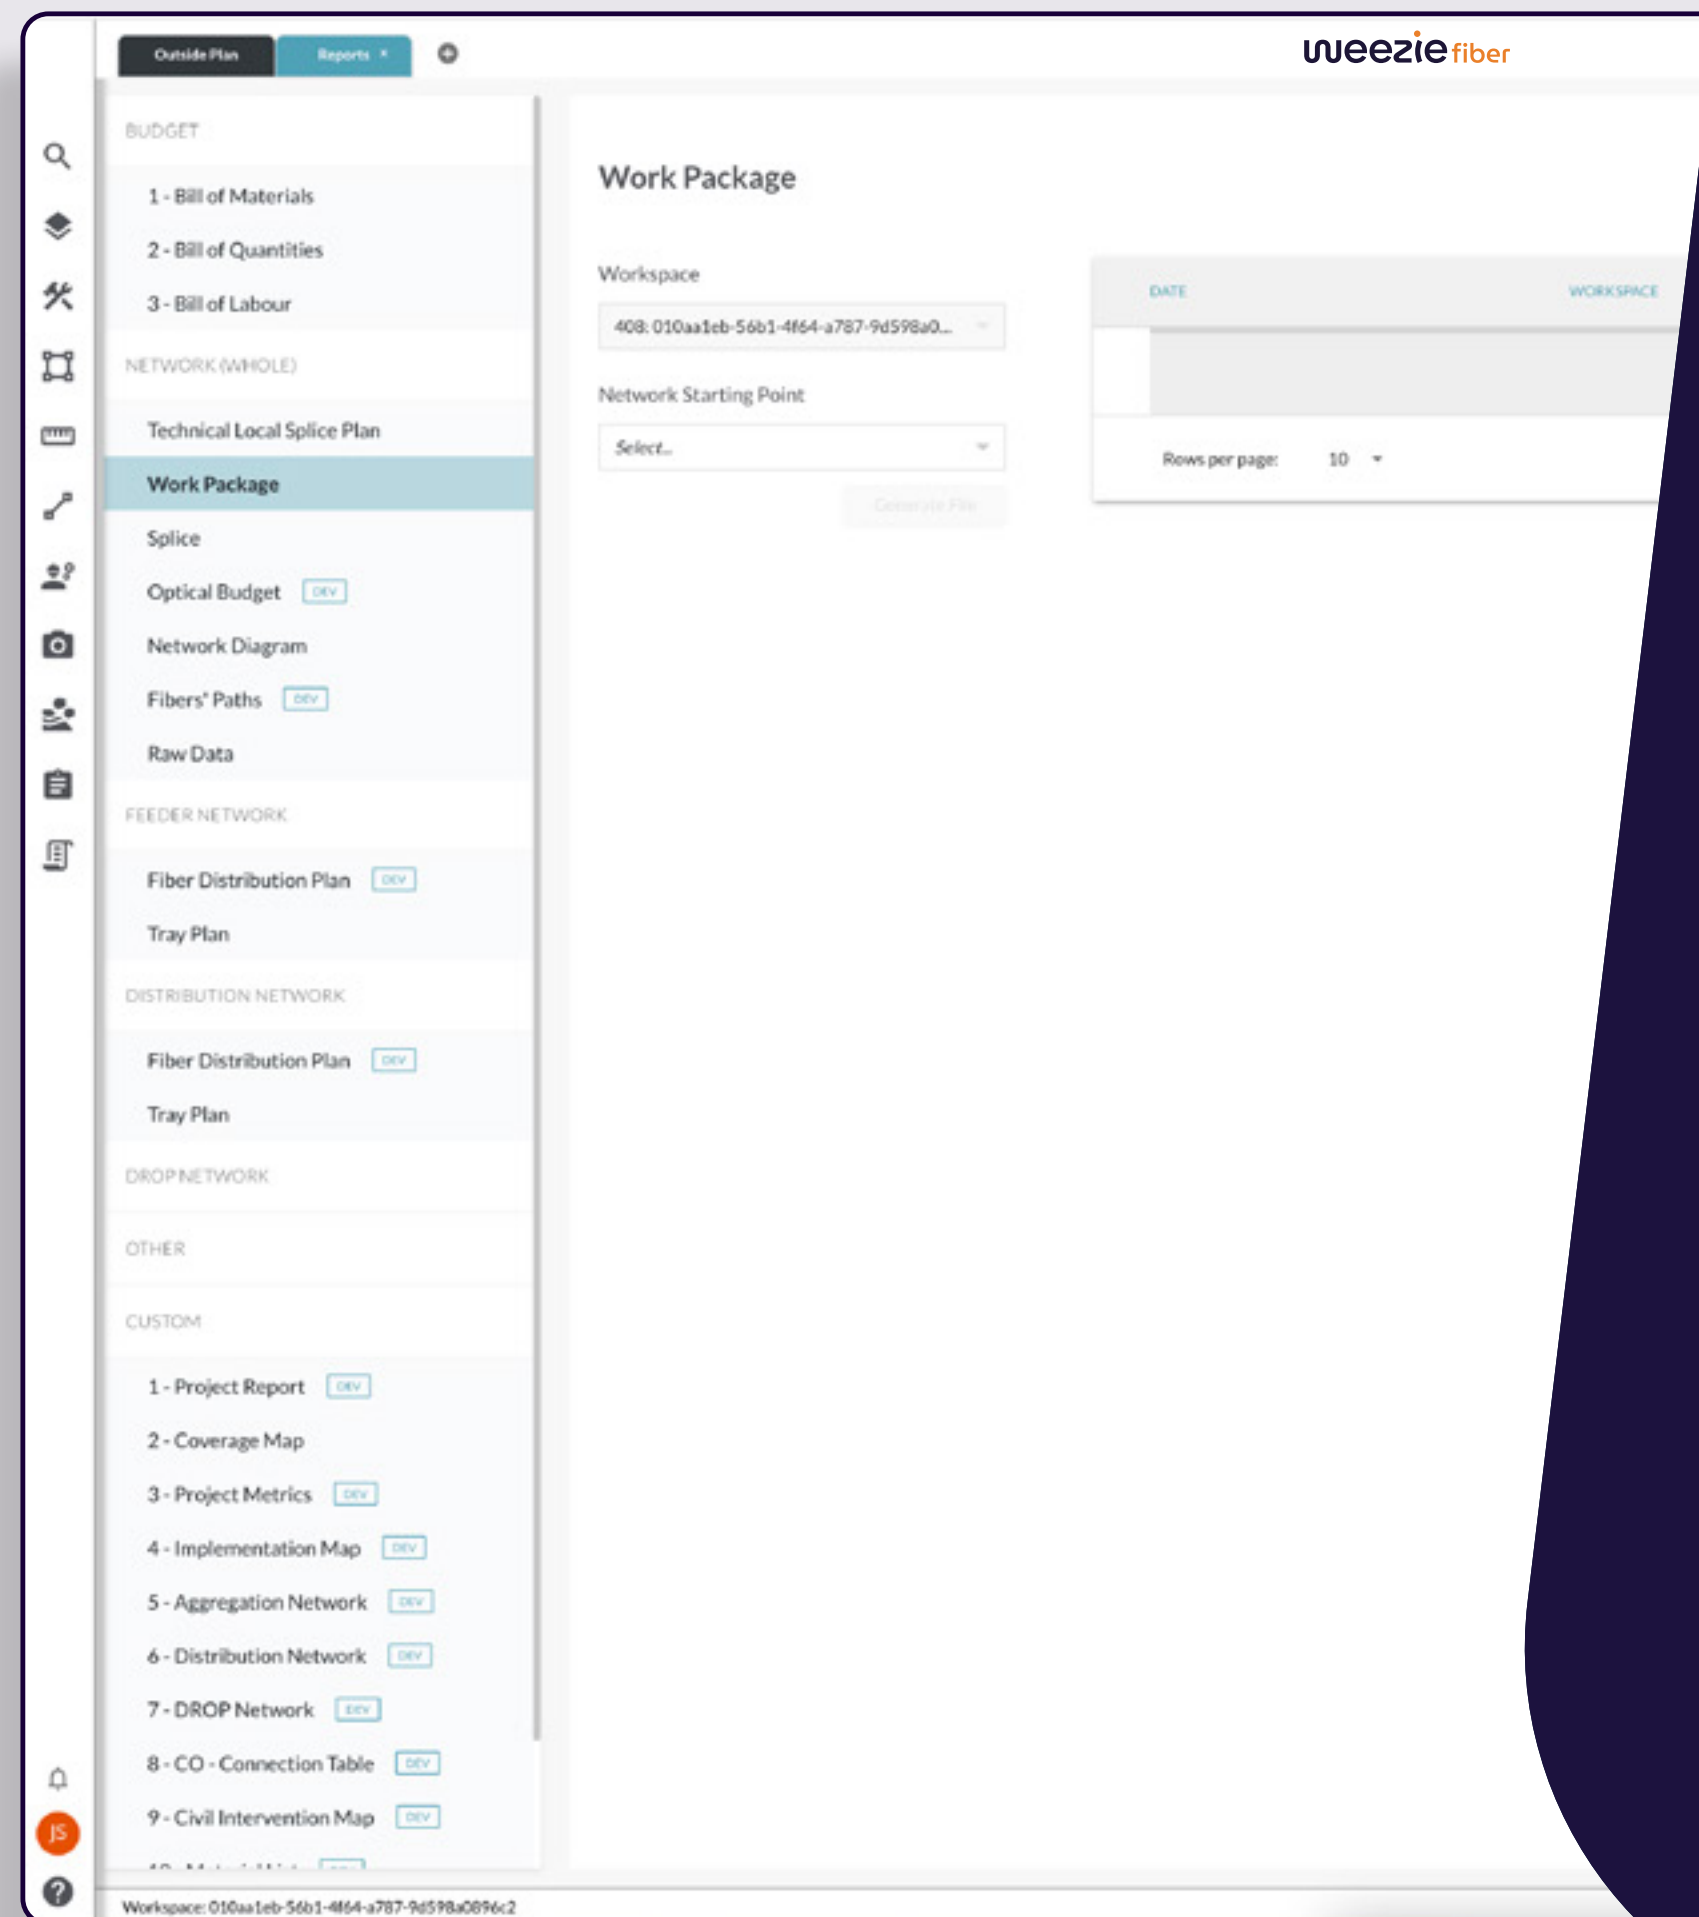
Outside Plan
Reports ×

weezie fiber

BUDGET

1 - Bill of Materials

2 - Bill of Quantities

3 - Bill of Labour

NETWORK (WHOLE)

Technical Local Splice Plan

Work Package

Splice

Optical Budget DEV

Network Diagram

Fibers' Paths DEV

Raw Data

FEEDER NETWORK

Fiber Distribution Plan DEV

Tray Plan

DISTRIBUTION NETWORK

Fiber Distribution Plan DEV

Tray Plan

DROP NETWORK

OTHER

CUSTOM

1 - Project Report DEV

2 - Coverage Map

3 - Project Metrics DEV

4 - Implementation Map DEV

5 - Aggregation Network DEV

6 - Distribution Network DEV

7 - DROP Network DEV

8 - CO - Connection Table DEV

9 - Civil Intervention Map DEV

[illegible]

Work Package

Workspace

408: 010aa1eb-56b1-4f64-a787-9d598a0...

Network Starting Point

Select...

Generate File

DATE

WORKSPACE

Rows per page: 10

JS

Workspace: 010aa1eb-56b1-4f64-a787-9d598a0896c2